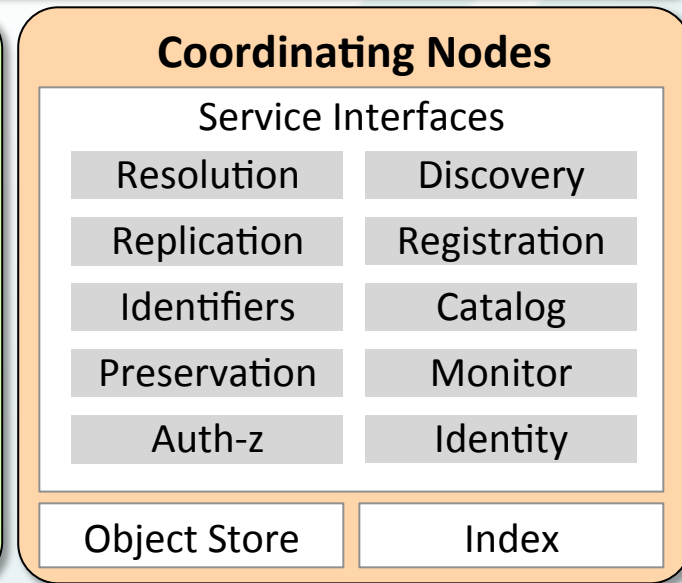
Coordinating Nodes

Service Interfaces

| Resolution | Discovery |
|---|---|
| Replication | Registration |
| Identifiers | Catalog |
| Preservation | Monitor |
| Auth-z | Identity |

Object Store

Index